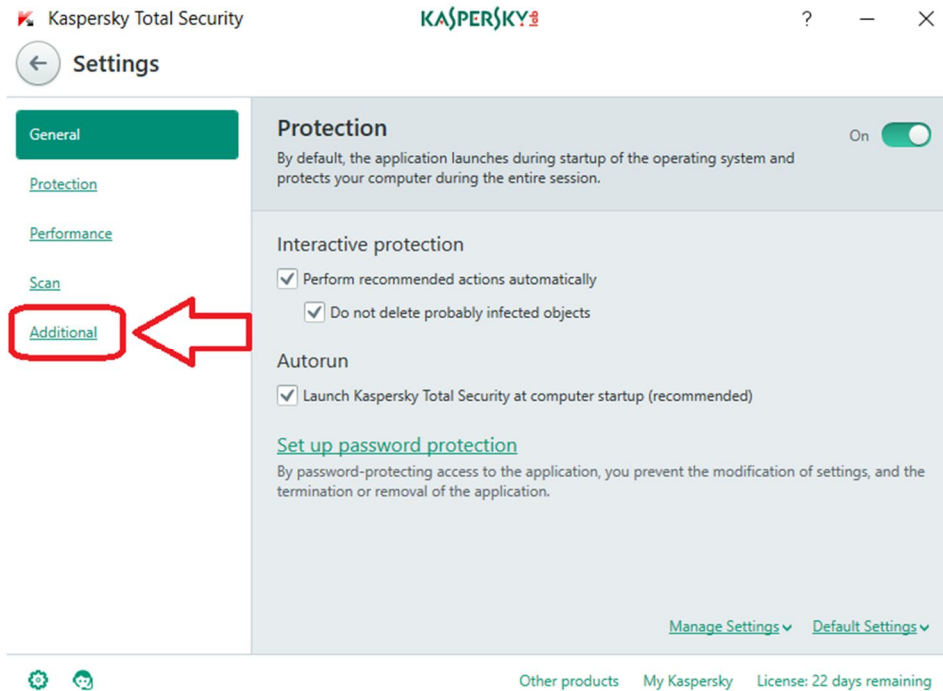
Kaspersky Total Security
KASPERSKY lab
?

Settings

General
Protection
Performance
Scan
Additional

Protection
On
By default, the application launches during startup of the operating system and protects your computer during the entire session.

Interactive protection
Perform recommended actions automatically
Do not delete probably infected objects

Autorun
Launch Kaspersky Total Security at computer startup (recommended)

Set up password protection
By password-protecting access to the application, you prevent the modification of settings, and the termination or removal of the application.

Manage Settings
Default Settings

Other products
My Kaspersky
License: 22 days remaining